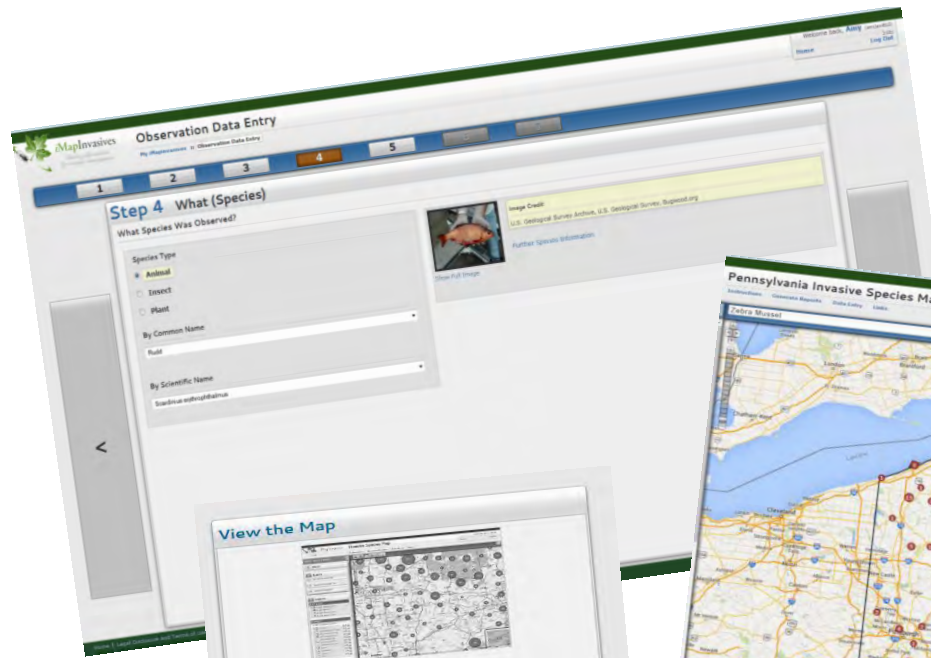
Welcome back, Amy
Home
Log Out

iMapInvasives

Observation Data Entry
My iMapInvasives » Observation Data Entry

1
2
3
4
5

Step 4 What (Species)
What Species Was Observed?

Species Type
Animal
Insect
Plant

By Common Name
Rudd

By Scientific Name
Scardinius erythrophthalmus

Show Full Image

Image Credit:
U.S. Geological Survey Archive, U.S. Geological Survey, Bugwood.org

Further Species Information

<

View the Map

Pennsylvania Invasive Species Ma
Zebra Mussel
Cleveland